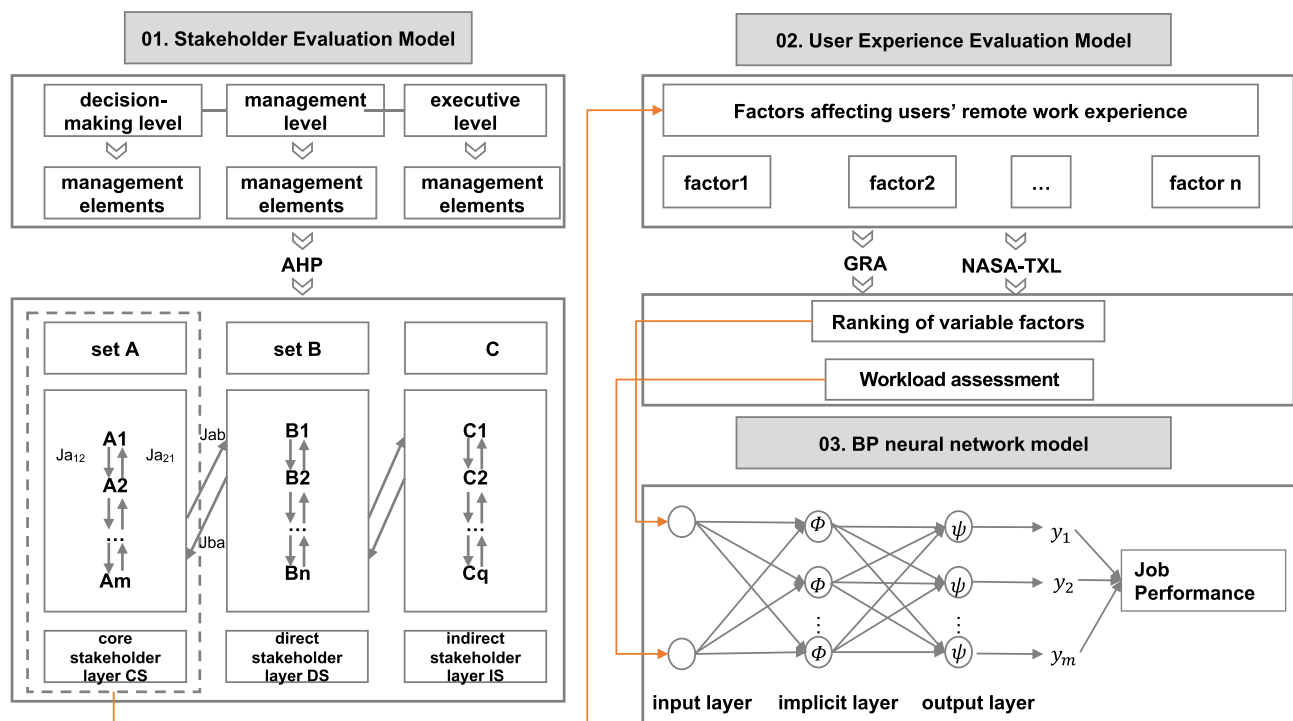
01. Stakeholder Evaluation Model

decision-making level
management level
executive level

management elements
management elements
management elements

AHP

set A
set B
C

A1
$Ja_{12}$
$Ja_{21}$
A2
…
Am

Jab
Jba

B1
B2
…
Bn

C1
C2
…
Cq

core stakeholder layer CS
direct stakeholder layer DS
indirect stakeholder layer IS

02. User Experience Evaluation Model

Factors affecting users' remote work experience

factor1
factor2
…
factor n

GRA
NASA-TXL

Ranking of variable factors
Workload assessment

03. BP neural network model

$\Phi$
$\Phi$
$\Phi$
$\psi$
$\psi$
$\psi$
$y_1$
$y_2$
$y_m$

Job Performance

input layer
implicit layer
output layer